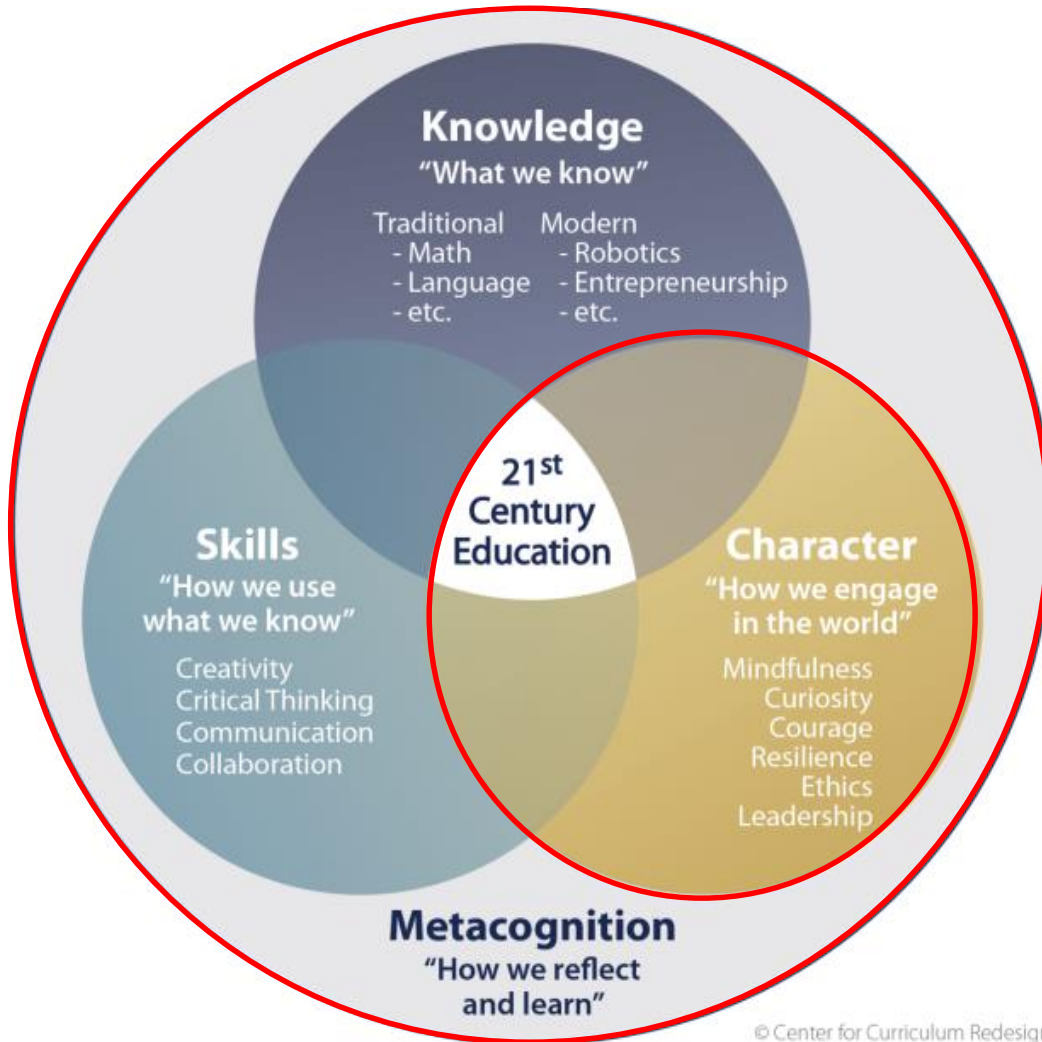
Knowledge
"What we know"

Traditional
- Math
- Language
- etc.

Modern
- Robotics
- Entrepreneurship
- etc.

$21^{st}$ Century Education

Skills
"How we use what we know"

Creativity
Critical Thinking
Communication
Collaboration

Character
"How we engage in the world"

Mindfulness
Curiosity
Courage
Resilience
Ethics
Leadership

Metacognition
"How we reflect and learn"

© Center for Curriculum Redesig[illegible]